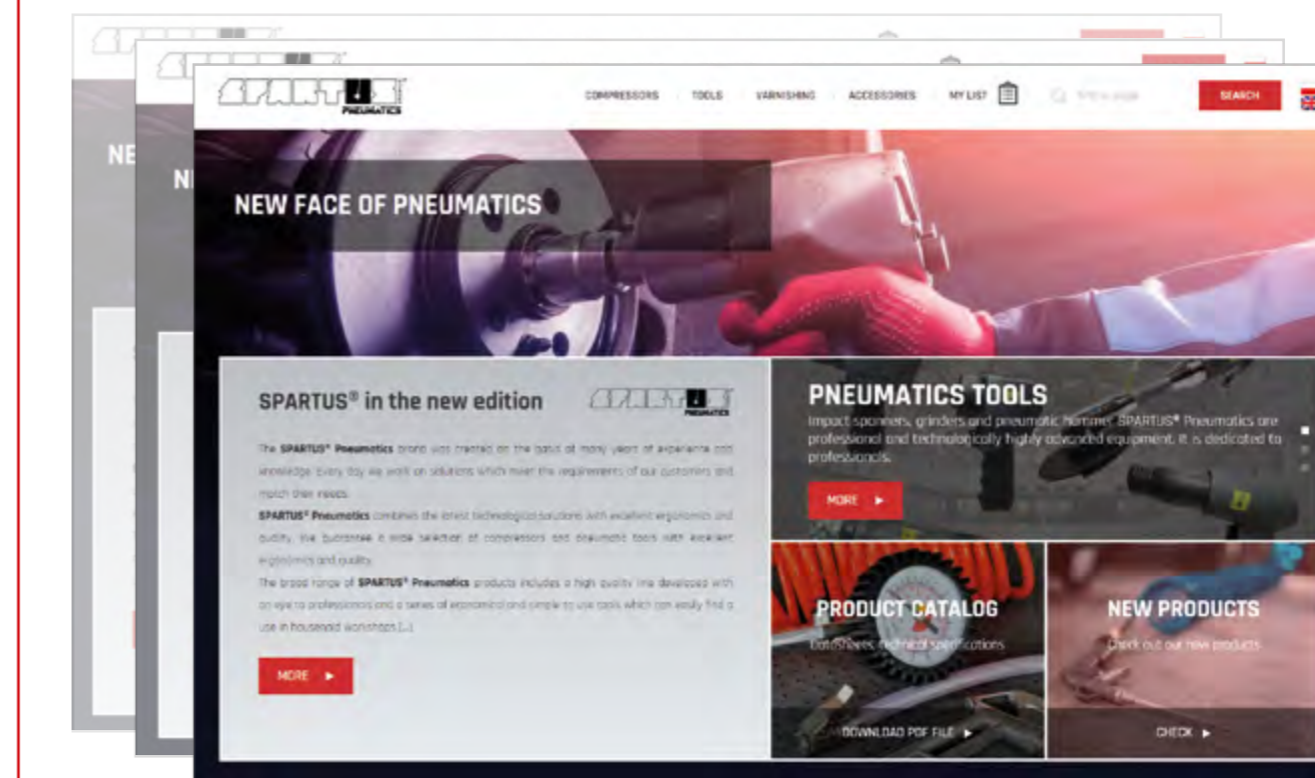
NE

N

SPARTUS PNEUMATICS

COMPRESSORS TOOLS VARNISHING ACCESSORIES MY LIST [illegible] SEARCH

NEW FACE OF PNEUMATICS

SPARTUS® in the new edition

SPARTUS PNEUMATICS

The SPARTUS® Pneumatics brand was created on the basis of many years of experience and knowledge. Every day we work on solutions which meet the requirements of our customers and match their needs.

SPARTUS® Pneumatics combines the latest technological solutions with excellent ergonomics and quality. We guarantee a wide selection of compressors and pneumatic tools with excellent ergonomics and quality.

The broad range of SPARTUS® Pneumatics products includes a high quality line developed with an eye to professionals and a series of economical and simple to use tools which can easily find a use in household workshops [...]

MORE ▶

PNEUMATICS TOOLS

Impact spanners, grinders and pneumatic hammer. SPARTUS® Pneumatics are professional and technologically highly advanced equipment. It is dedicated to professionals.

MORE ▶

PRODUCT CATALOG

Datasheets, technical specifications

DOWNLOAD PDF FILE ▶

NEW PRODUCTS

Check out our new products

CHECK ▶